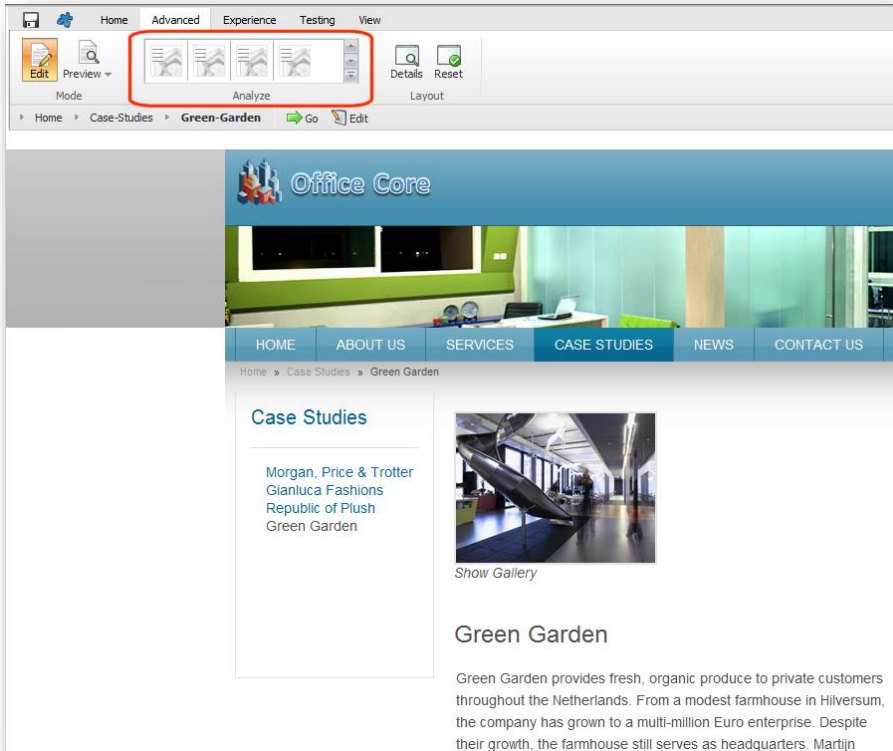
Home Advanced Experience Testing View

Edit Preview

Mode

Analyze

Details Reset

Layout

Home Case-Studies Green-Garden Go Edit

Office Core

HOME ABOUT US SERVICES CASE STUDIES NEWS CONTACT US

Home » Case Studies » Green Garden

Case Studies

Morgan, Price & Trotter
Gianluca Fashions
Republic of Plush
Green Garden

Show Gallery

Green Garden

Green Garden provides fresh, organic produce to private customers throughout the Netherlands. From a modest farmhouse in Hilversum, the company has grown to a multi-million Euro enterprise. Despite their growth, the farmhouse still serves as headquarters. Martijn